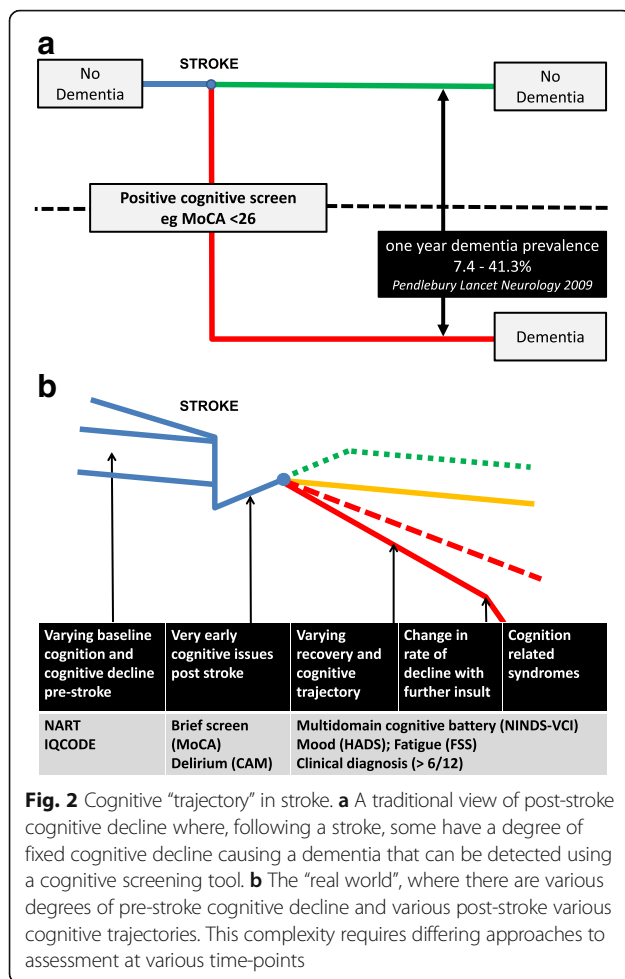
a

STROKE

No Dementia

No Dementia

Positive cognitive screen eg MoCA <26

one year dementia prevalence 7.4 - 41.3%
Pendlebury Lancet Neurology 2009

Dementia

b

STROKE

| Varying baseline cognition and cognitive decline pre-stroke | Very early cognitive issues post stroke | Varying recovery and cognitive trajectory | Change in rate of decline with further insult | Cognition related syndromes |
|---|---|---|---|---|
| NART IQCODE | Brief screen (MoCA) Delirium (CAM) | Multidomain cognitive battery (NINDS-VCI) Mood (HADS); Fatigue (FSS) Clinical diagnosis (> 6/12) | | |

**Fig. 2** Cognitive "trajectory" in stroke. **a** A traditional view of post-stroke cognitive decline where, following a stroke, some have a degree of fixed cognitive decline causing a dementia that can be detected using a cognitive screening tool. **b** The "real world", where there are various degrees of pre-stroke cognitive decline and various post-stroke various cognitive trajectories. This complexity requires differing approaches to assessment at various time-points